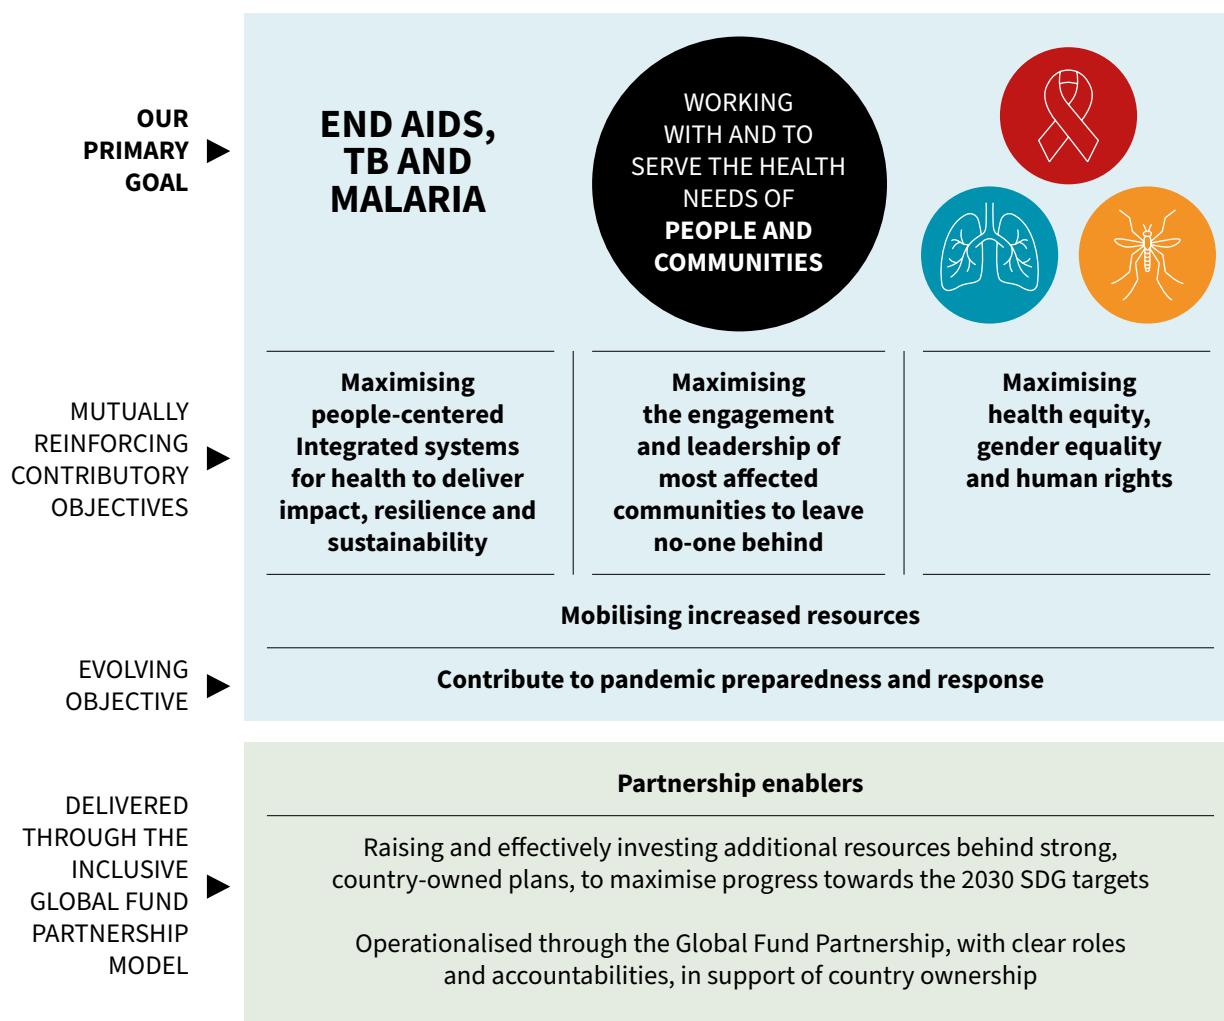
OUR PRIMARY GOAL

END AIDS, TB AND MALARIA

WORKING WITH AND TO SERVE THE HEALTH NEEDS OF **PEOPLE AND COMMUNITIES**

MUTUALLY REINFORCING CONTRIBUTORY OBJECTIVES

Maximising people-centered Integrated systems for health to deliver impact, resilience and sustainability

Maximising the engagement and leadership of most affected communities to leave no-one behind

Maximising health equity, gender equality and human rights

Mobilising increased resources

EVOLVING OBJECTIVE

Contribute to pandemic preparedness and response

DELIVERED THROUGH THE INCLUSIVE GLOBAL FUND PARTNERSHIP MODEL

Partnership enablers

Raising and effectively investing additional resources behind strong, country-owned plans, to maximise progress towards the 2030 SDG targets

Operationalised through the Global Fund Partnership, with clear roles and accountabilities, in support of country ownership